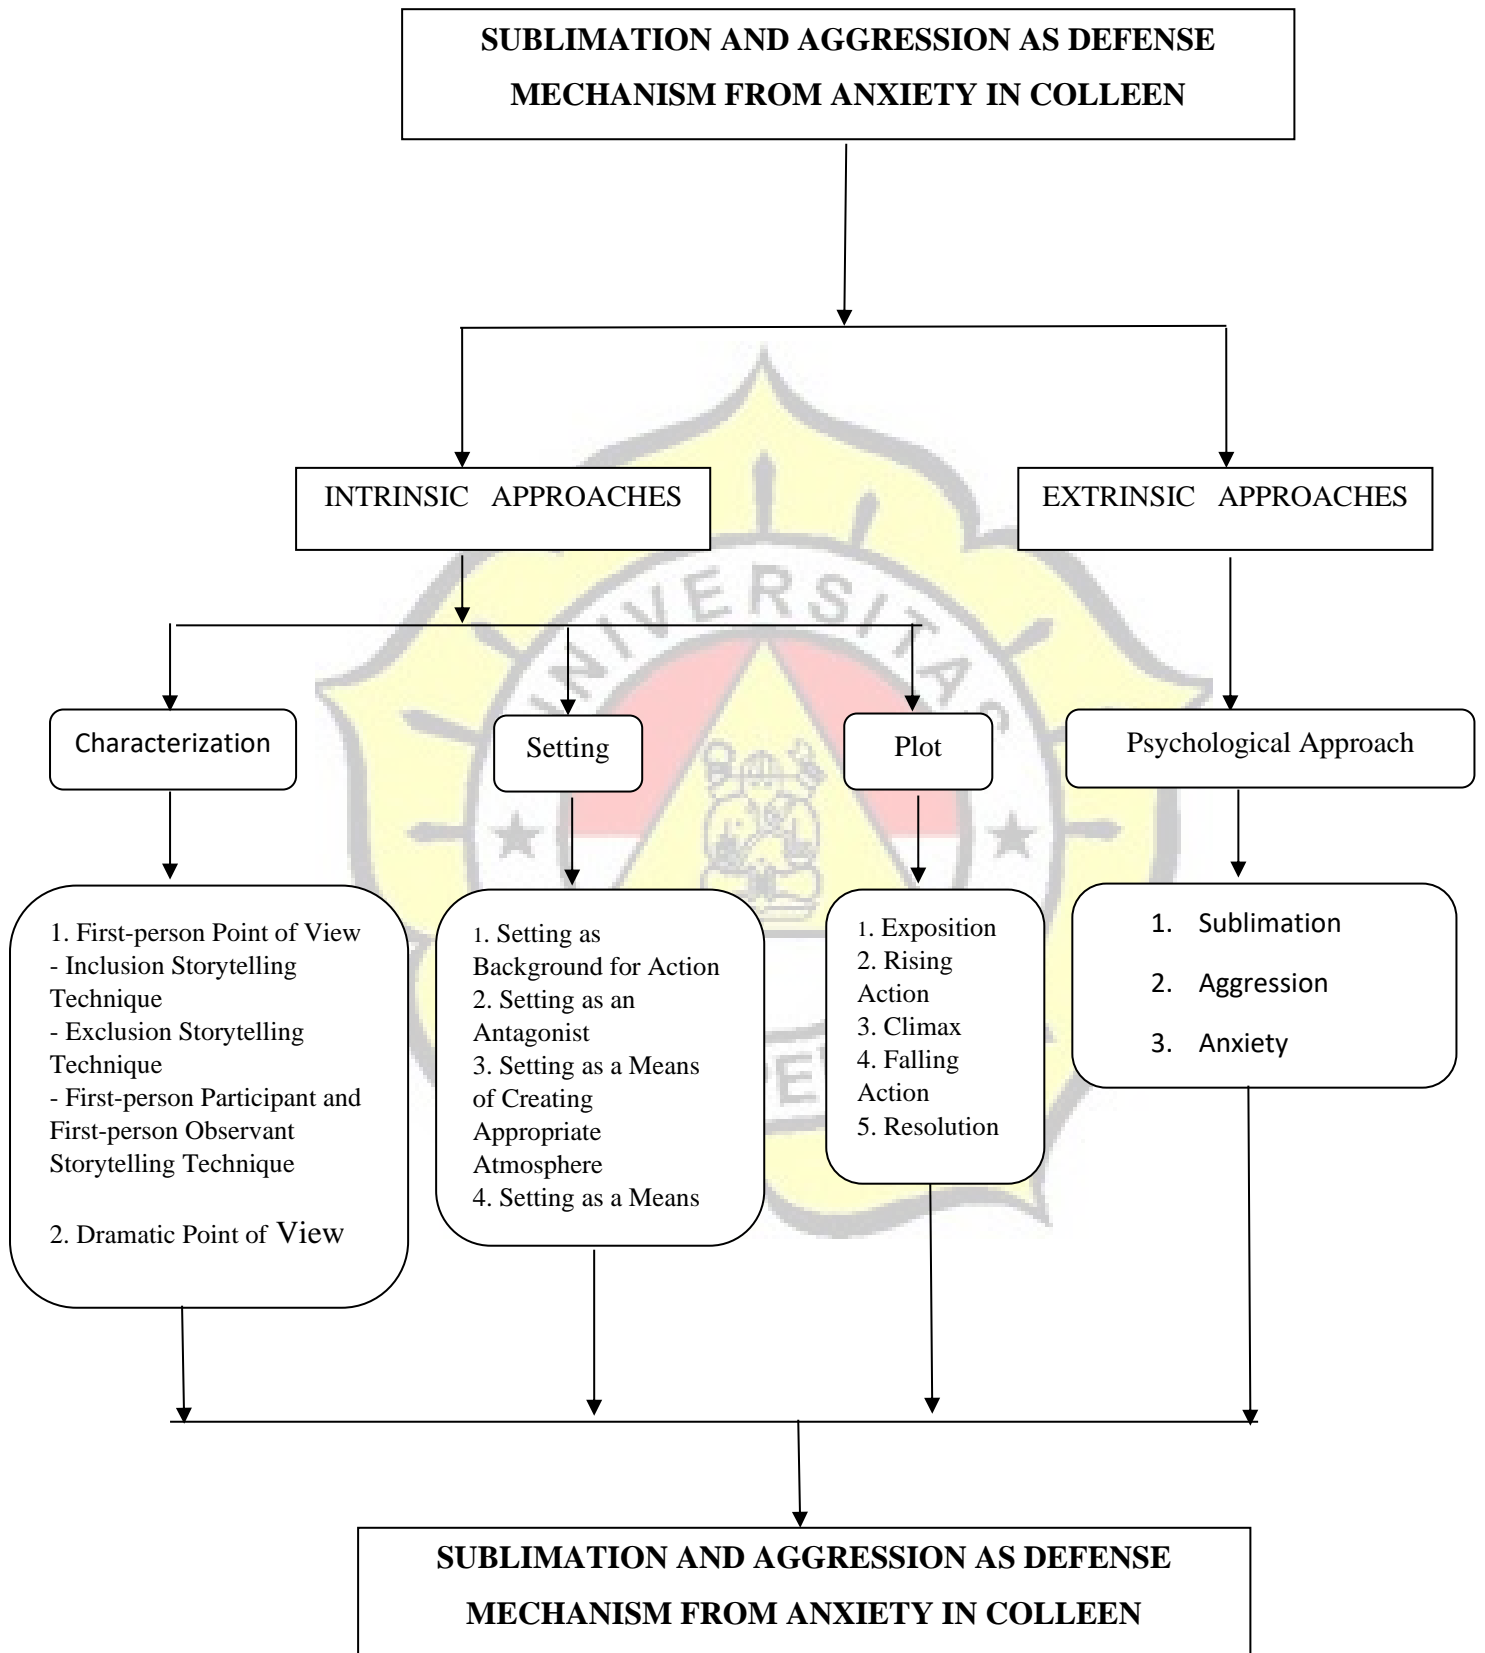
SUBLIMATION AND AGGRESSION AS DEFENSE MECHANISM FROM ANXIETY IN COLLEEN

INTRINSIC APPROACHES

EXTRINSIC APPROACHES

Characterization

Setting

Plot

Psychological Approach

1. First-person Point of View
- Inclusion Storytelling Technique
- Exclusion Storytelling Technique
- First-person Participant and First-person Observant Storytelling Technique

2. Dramatic Point of View

1. Setting as Background for Action
2. Setting as an Antagonist
3. Setting as a Means of Creating Appropriate Atmosphere
4. Setting as a Means

1. Exposition
2. Rising Action
3. Climax
4. Falling Action
5. Resolution

1. Sublimation
2. Aggression
3. Anxiety

SUBLIMATION AND AGGRESSION AS DEFENSE MECHANISM FROM ANXIETY IN COLLEEN